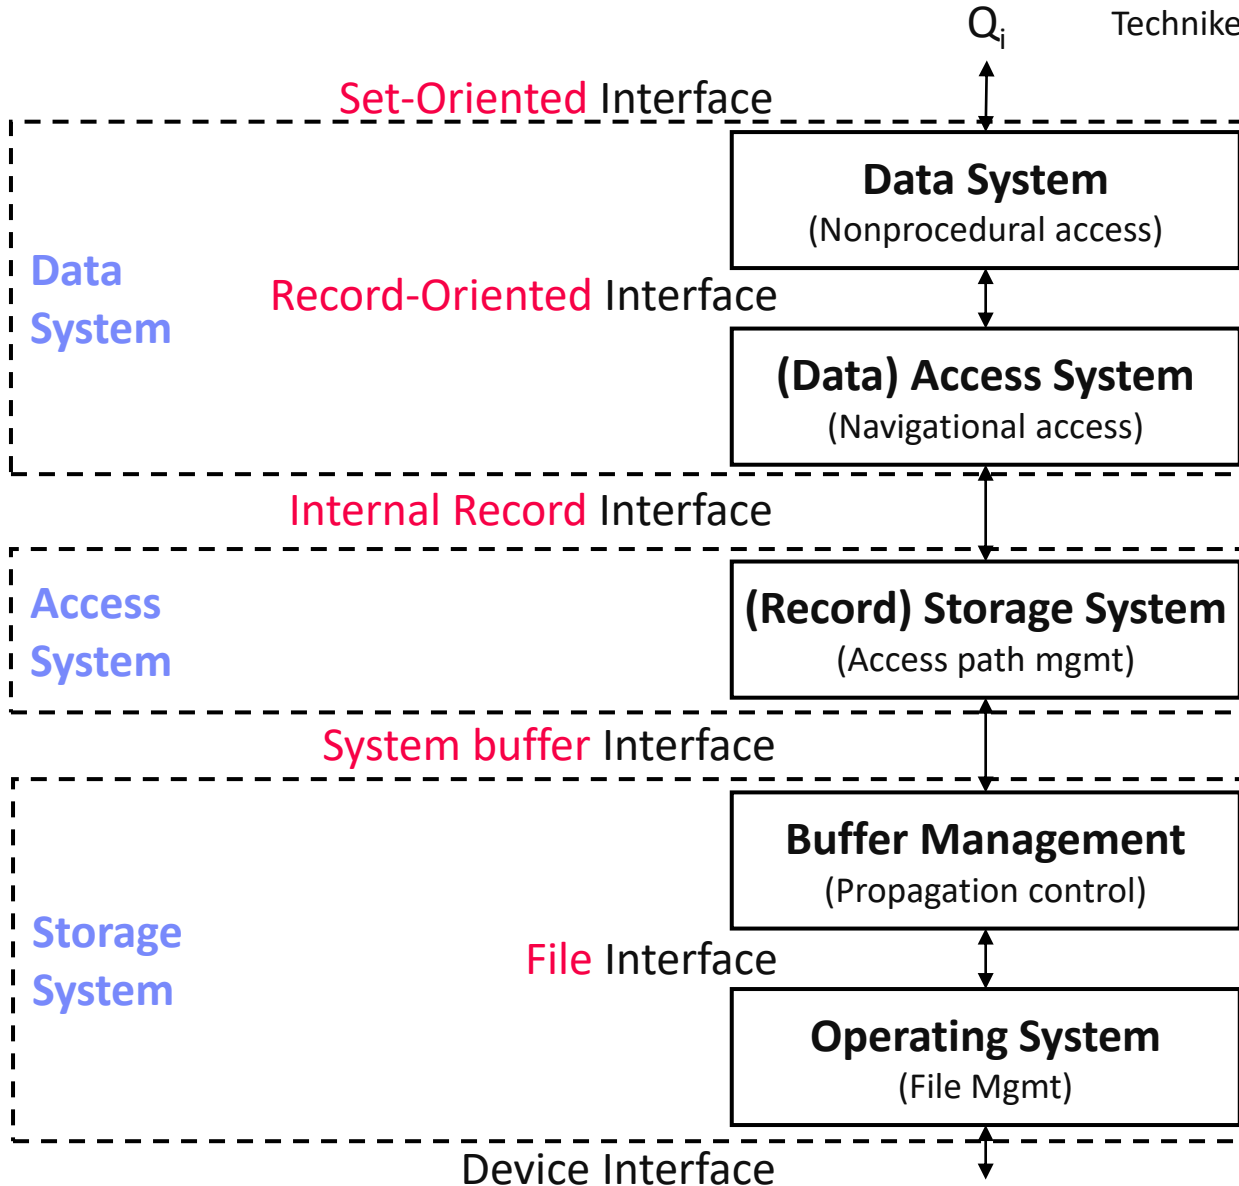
$Q_i$

Technike

Set-Oriented Interface

Data System
(Nonprocedural access)

Data System

Record-Oriented Interface

(Data) Access System
(Navigational access)

Internal Record Interface

Access System

(Record) Storage System
(Access path mgmt)

System buffer Interface

Buffer Management
(Propagation control)

Storage System

File Interface

Operating System
(File Mgmt)

Device Interface